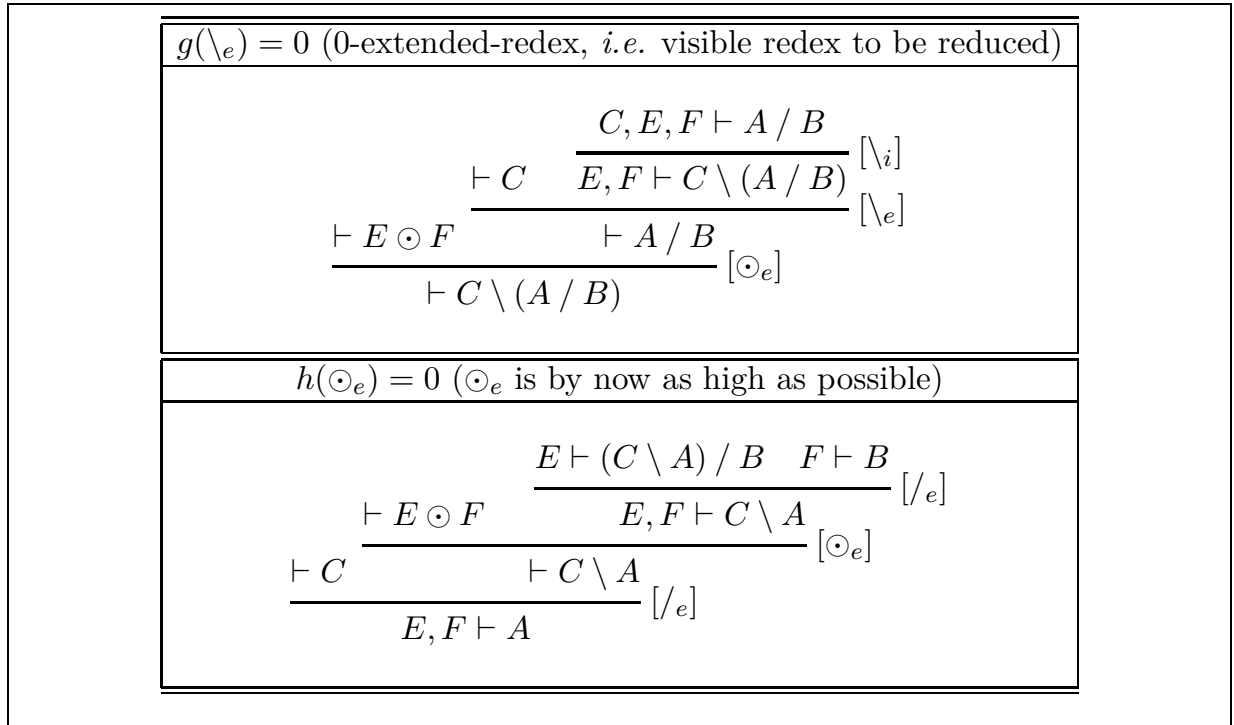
$g(\backslash_e) = 0$ (0-extended-redex, *i.e.* visible redex to be reduced)

$$\dfrac{\vdash E \odot F \qquad \dfrac{\vdash C \qquad \dfrac{C, E, F \vdash A \,/\, B}{E, F \vdash C \setminus (A \,/\, B)}[\backslash_i]}{\vdash A \,/\, B}[\backslash_e]}{\vdash C \setminus (A \,/\, B)}[\odot_e]$$

$h(\odot_e) = 0$ ($\odot_e$ is by now as high as possible)

$$\dfrac{\vdash C \qquad \dfrac{\vdash E \odot F \qquad \dfrac{E \vdash (C \setminus A) \,/\, B \quad F \vdash B}{E, F \vdash C \setminus A}[/_e]}{\vdash C \setminus A}[\odot_e]}{E, F \vdash A}[/_e]$$